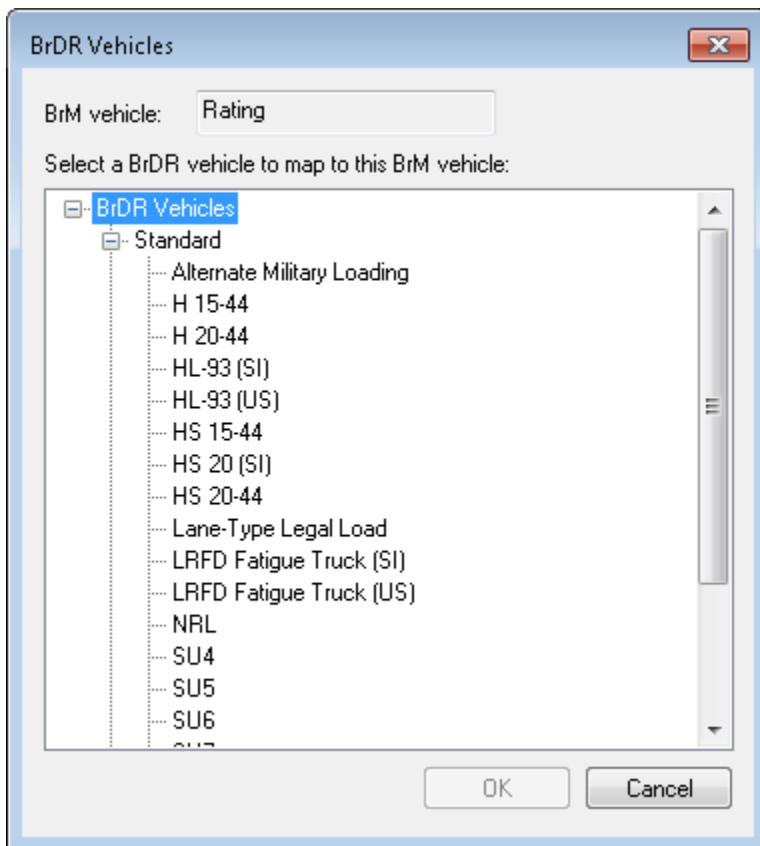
BrDR Vehicles

BrM vehicle: Rating

Select a BrDR vehicle to map to this BrM vehicle:

BrDR Vehicles
Standard
Alternate Military Loading
H 15-44
H 20-44
HL-93 (SI)
HL-93 (US)
HS 15-44
HS 20 (SI)
HS 20-44
Lane-Type Legal Load
LRFD Fatigue Truck (SI)
LRFD Fatigue Truck (US)
NRL
SU4
SU5
SU6
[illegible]

OK
Cancel